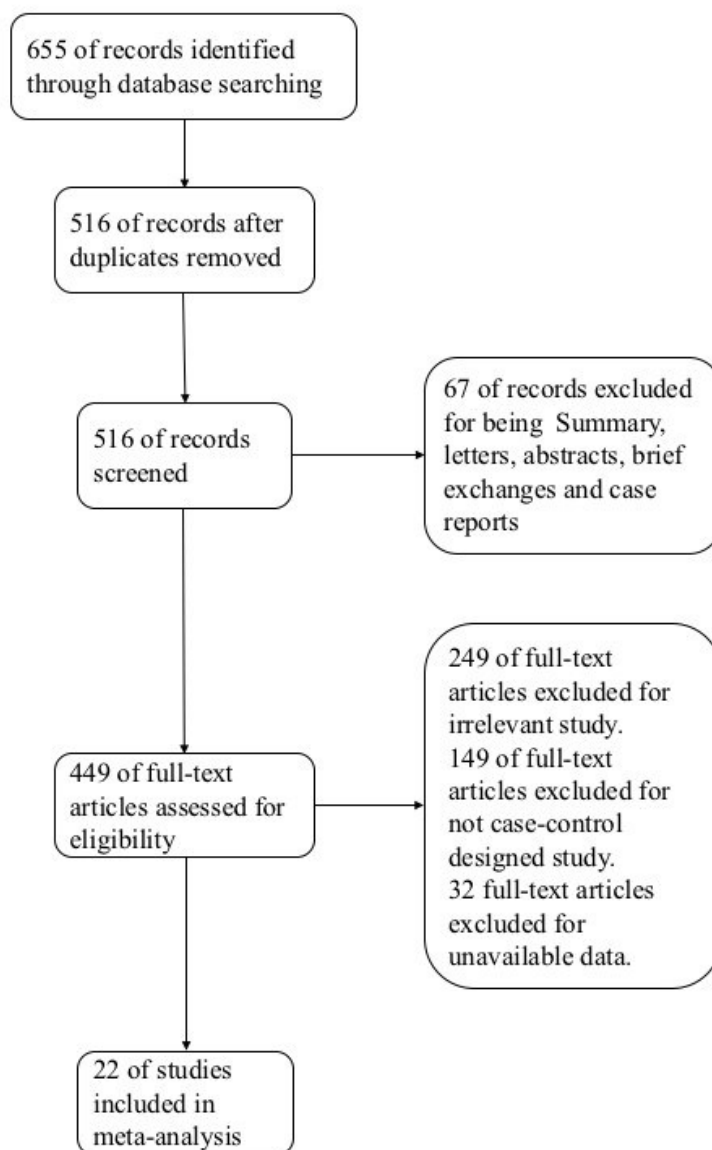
655 of records identified through database searching

516 of records after duplicates removed

516 of records screened

67 of records excluded for being Summary, letters, abstracts, brief exchanges and case reports

449 of full-text articles assessed for eligibility

249 of full-text articles excluded for irrelevant study.
149 of full-text articles excluded for not case-control designed study.
32 full-text articles excluded for unavailable data.

22 of studies included in meta-analysis